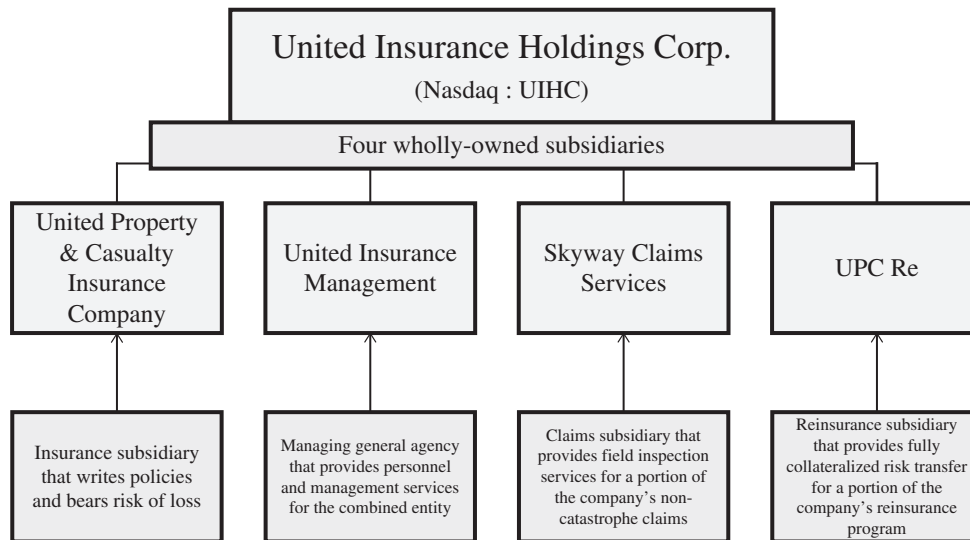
United Insurance Holdings Corp.
(Nasdaq : UIHC)

Four wholly-owned subsidiaries

United Property & Casualty Insurance Company

United Insurance Management

Skyway Claims Services

UPC Re

Insurance subsidiary that writes policies and bears risk of loss

Managing general agency that provides personnel and management services for the combined entity

Claims subsidiary that provides field inspection services for a portion of the company's non-catastrophe claims

Reinsurance subsidiary that provides fully collateralized risk transfer for a portion of the company's reinsurance program